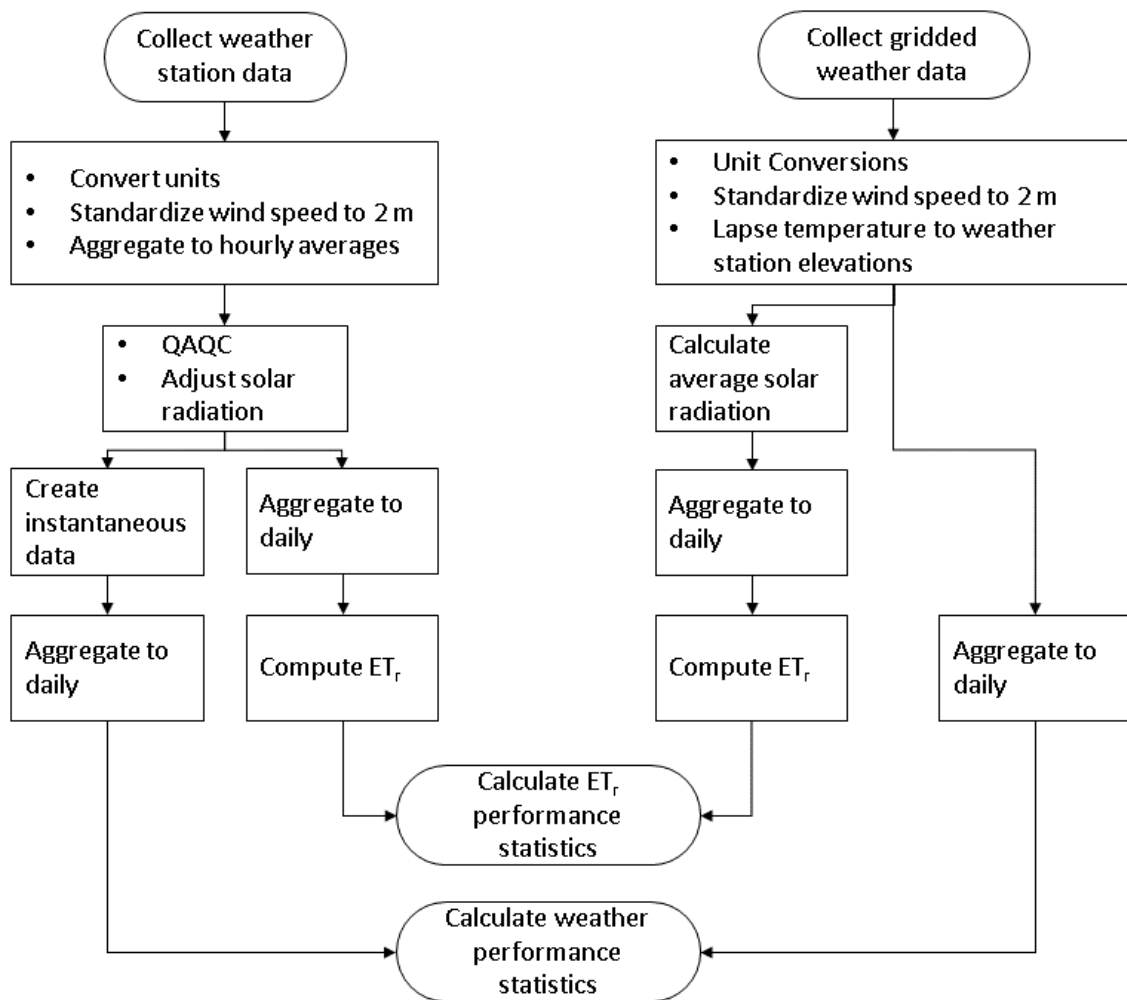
Collect weather station data

Collect gridded weather data

- Convert units
- Standardize wind speed to 2 m
- Aggregate to hourly averages

- Unit Conversions
- Standardize wind speed to 2 m
- Lapse temperature to weather station elevations

- QAQC
- Adjust solar radiation

Calculate average solar radiation

Create instantaneous data

Aggregate to daily

Aggregate to daily

Aggregate to daily

Compute $ET_r$

Compute $ET_r$

Aggregate to daily

Calculate $ET_r$ performance statistics

Calculate weather performance statistics